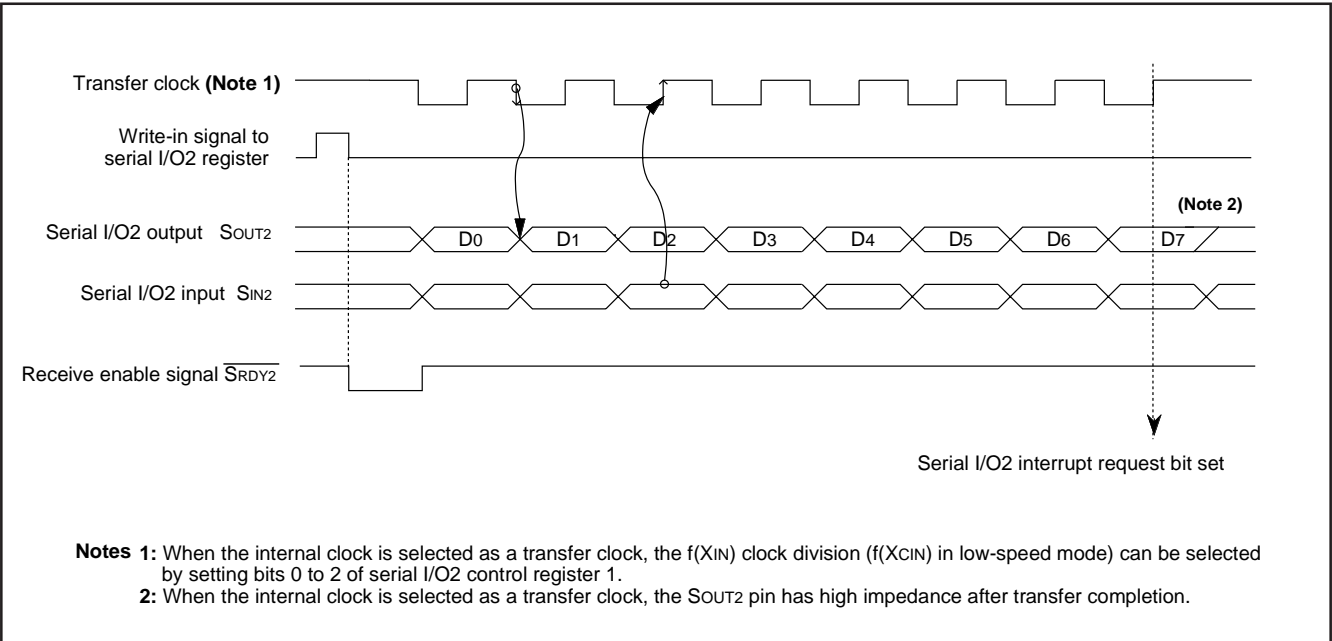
Transfer clock **(Note 1)**

Write-in signal to serial I/O2 register

Serial I/O2 output $S_{OUT2}$

Serial I/O2 input $S_{IN2}$

Receive enable signal $\overline{S_{RDY2}}$

(Note 2)

D0 D1 D2 D3 D4 D5 D6 D7

Serial I/O2 interrupt request bit set

Notes 1: When the internal clock is selected as a transfer clock, the f(XIN) clock division (f(XCIN) in low-speed mode) can be selected by setting bits 0 to 2 of serial I/O2 control register 1.
2: When the internal clock is selected as a transfer clock, the SOUT2 pin has high impedance after transfer completion.